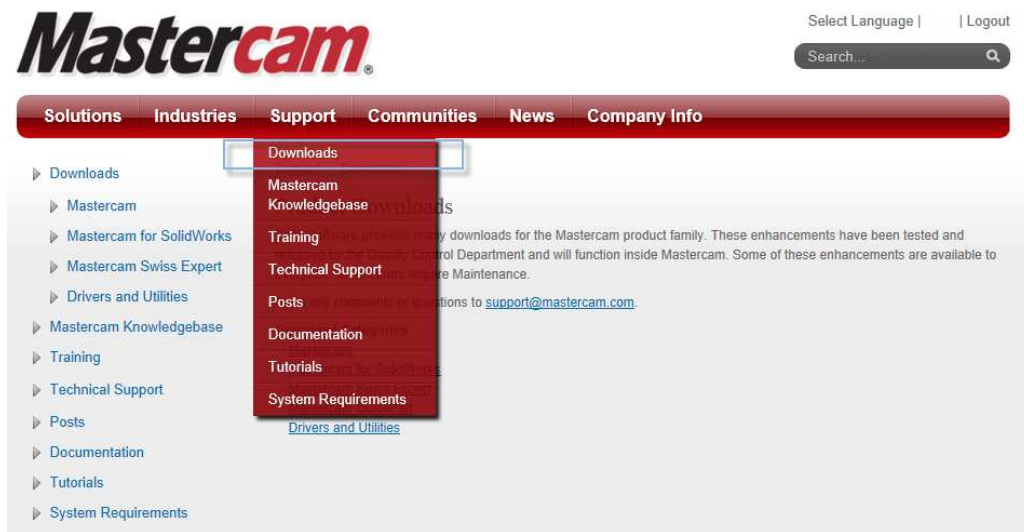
Mastercam.

Select Language | | Logout

Search...

Solutions Industries Support Communities News Company Info

Downloads
Mastercam Knowledgebase
Training
Technical Support
Posts
Documentation
Tutorials
System Requirements

Downloads
Mastercam
Mastercam for SolidWorks
Mastercam Swiss Expert
Drivers and Utilities
Mastercam Knowledgebase
Training
Technical Support
Posts
Documentation
Tutorials
System Requirements

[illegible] Downloads

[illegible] many downloads for the Mastercam product family. These enhancements have been tested and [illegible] rol Department and will function inside Mastercam. Some of these enhancements are available to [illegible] e Maintenance.

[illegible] tions to support@mastercam.com.

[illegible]

Drivers and Utilities